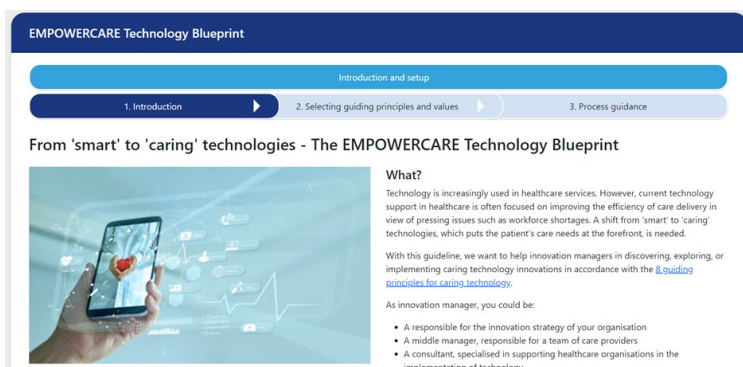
EMPOWERCARE Technology Blueprint

Introduction and setup

1. Introduction

2. Selecting guiding principles and values

3. Process guidance

From 'smart' to 'caring' technologies - The EMPOWERCARE Technology Blueprint

What?

Technology is increasingly used in healthcare services. However, current technology support in healthcare is often focused on improving the efficiency of care delivery in view of pressing issues such as workforce shortages. A shift from 'smart' to 'caring' technologies, which puts the patient's care needs at the forefront, is needed.

With this guideline, we want to help innovation managers in discovering, exploring, or implementing caring technology innovations in accordance with the 8 guiding principles for caring technology.

As innovation manager, you could be:

- A responsible for the innovation strategy of your organisation
- A middle manager, responsible for a team of care providers
- A consultant, specialised in supporting healthcare organisations in the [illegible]